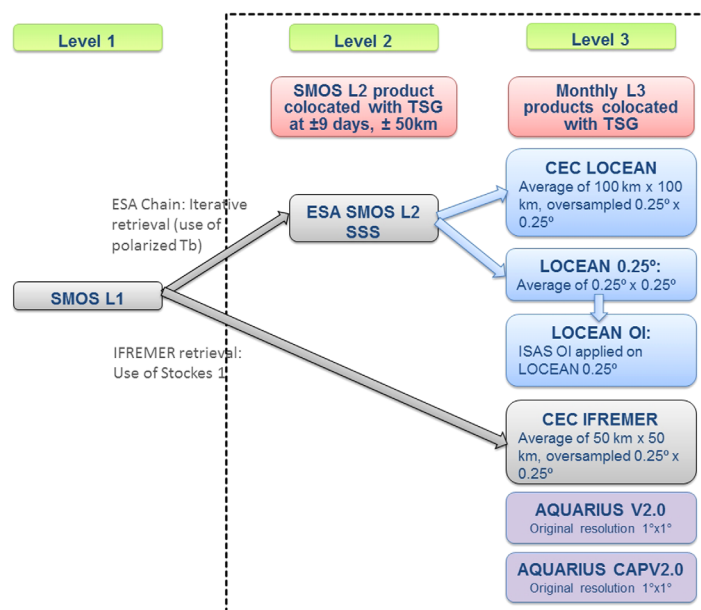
Level 1

Level 2

Level 3

SMOS L2 product colocated with TSG at ±9 days, ± 50km

Monthly L3 products colocated with TSG

ESA Chain: Iterative retrieval (use of polarized Tb)

ESA SMOS L2 SSS

CEC LOCEAN
Average of 100 km x 100 km, oversampled 0.25º x 0.25º

SMOS L1

LOCEAN 0.25º:
Average of 0.25º x 0.25º

LOCEAN OI:
ISAS OI applied on LOCEAN 0.25º

IFREMER retrieval: Use of Stockes 1

CEC IFREMER
Average of 50 km x 50 km, oversampled 0.25º x 0.25º

AQUARIUS V2.0
Original resolution 1°x1°

AQUARIUS CAPV2.0
Original resolution 1°x1°